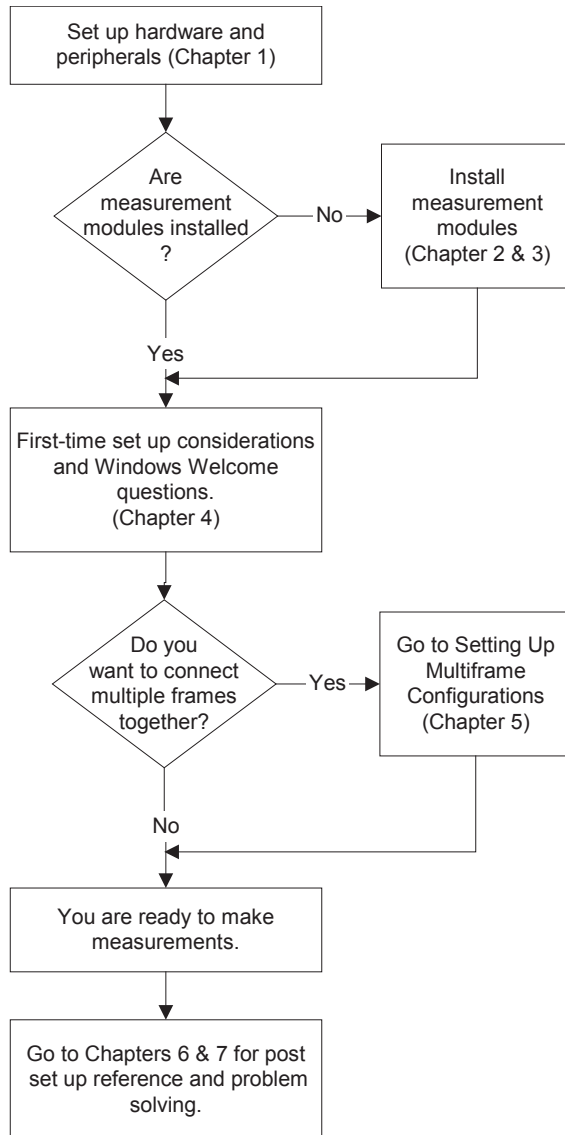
Set up hardware and peripherals (Chapter 1)

Are measurement modules installed ?

No

Install measurement modules (Chapter 2 & 3)

Yes

First-time set up considerations and Windows Welcome questions. (Chapter 4)

Do you want to connect multiple frames together?

Yes

Go to Setting Up Multiframe Configurations (Chapter 5)

No

You are ready to make measurements.

Go to Chapters 6 & 7 for post set up reference and problem solving.